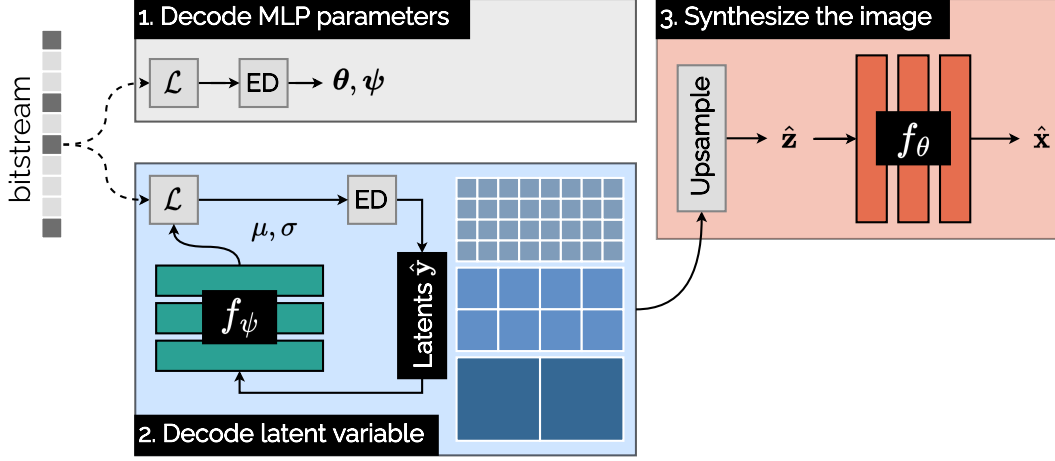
bitstream

1. Decode MLP parameters

$\mathcal{L}$

ED

$\boldsymbol{\theta}, \boldsymbol{\psi}$

2. Decode latent variable

$\mathcal{L}$

ED

$\mu, \sigma$

$f_\psi$

Latents $\hat{\mathbf{y}}$

3. Synthesize the image

Upsample

$\hat{\mathbf{z}}$

$f_\theta$

$\hat{\mathbf{x}}$